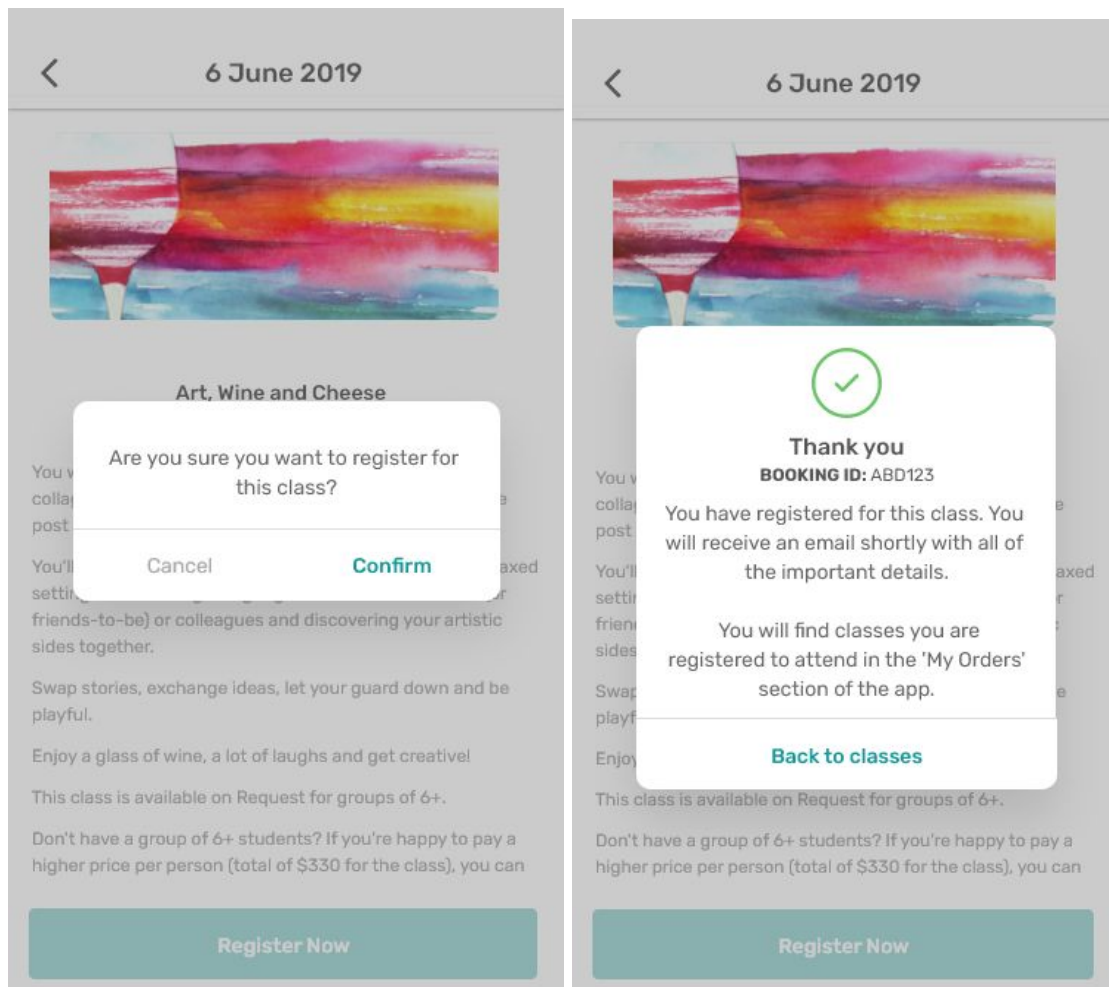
6 June 2019

Art, Wine and Cheese

You w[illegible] colla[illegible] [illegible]e post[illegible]

You'l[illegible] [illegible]axed setti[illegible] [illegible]r friends-to-be) or colleagues and discovering your artistic sides together.

Swap stories, exchange ideas, let your guard down and be playful.

Enjoy a glass of wine, a lot of laughs and get creative!

This class is available on Request for groups of 6+.

Don't have a group of 6+ students? If you're happy to pay a higher price per person (total of $330 for the class), you can

Are you sure you want to register for this class?

Cancel

Confirm

Register Now

6 June 2019

You w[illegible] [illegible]e colla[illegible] post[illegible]

You'l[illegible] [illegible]axed setti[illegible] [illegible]r frien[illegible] sides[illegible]

Swap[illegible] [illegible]e playf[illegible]

Enjoy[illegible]

This class is available on Request for groups of 6+.

Don't have a group of 6+ students? If you're happy to pay a higher price per person (total of $330 for the class), you can

Thank you

BOOKING ID: ABD123

You have registered for this class. You will receive an email shortly with all of the important details.

You will find classes you are registered to attend in the 'My Orders' section of the app.

Back to classes

Register Now